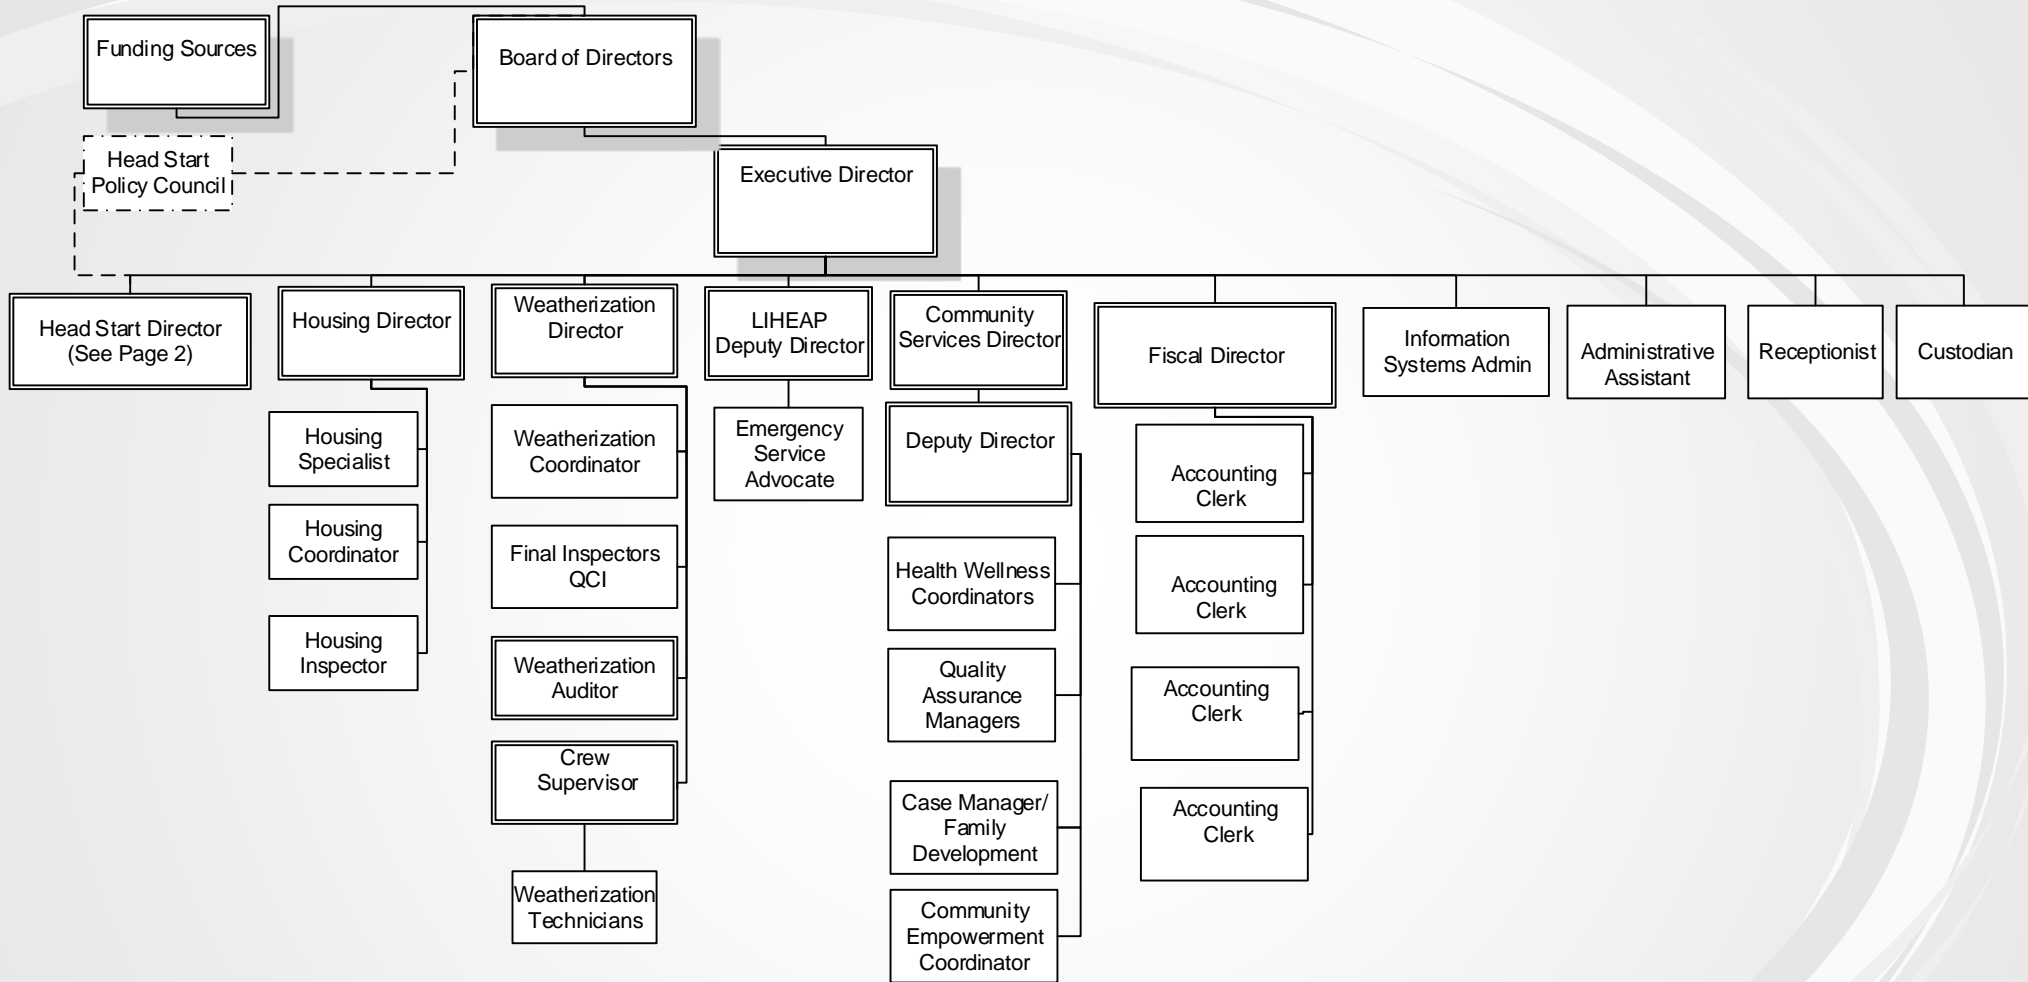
Funding Sources

Board of Directors

Head Start Policy Council

Executive Director

Head Start Director (See Page 2)

Housing Director

Housing Specialist

Housing Coordinator

Housing Inspector

Weatherization Director

Weatherization Coordinator

Final Inspectors QCI

Weatherization Auditor

Crew Supervisor

Weatherization Technicians

LIHEAP Deputy Director

Emergency Service Advocate

Community Services Director

Deputy Director

Health Wellness Coordinators

Quality Assurance Managers

Case Manager/ Family Development

Community Empowerment Coordinator

Fiscal Director

Accounting Clerk

Accounting Clerk

Accounting Clerk

Accounting Clerk

Information Systems Admin

Administrative Assistant

Receptionist

Custodian